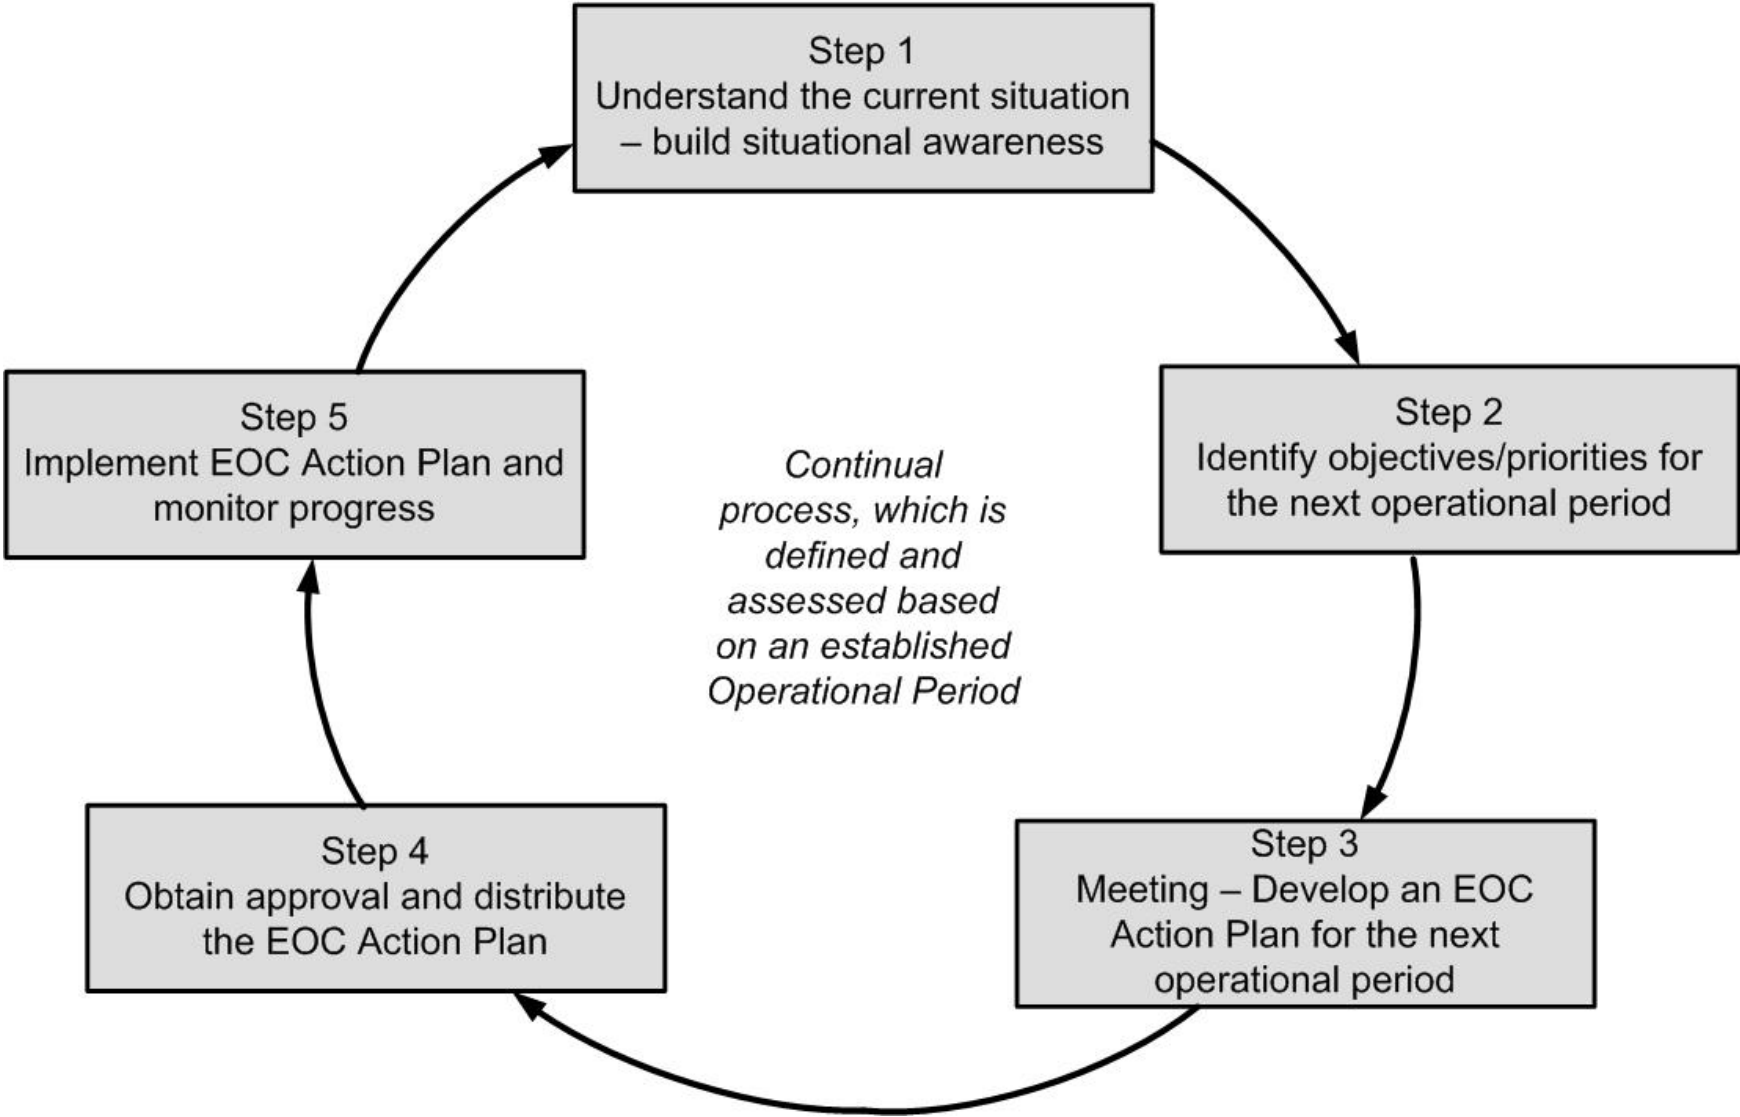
Step 1
Understand the current situation – build situational awareness

Step 2
Identify objectives/priorities for the next operational period

Step 3
Meeting – Develop an EOC Action Plan for the next operational period

Step 4
Obtain approval and distribute the EOC Action Plan

Step 5
Implement EOC Action Plan and monitor progress

Continual process, which is defined and assessed based on an established Operational Period